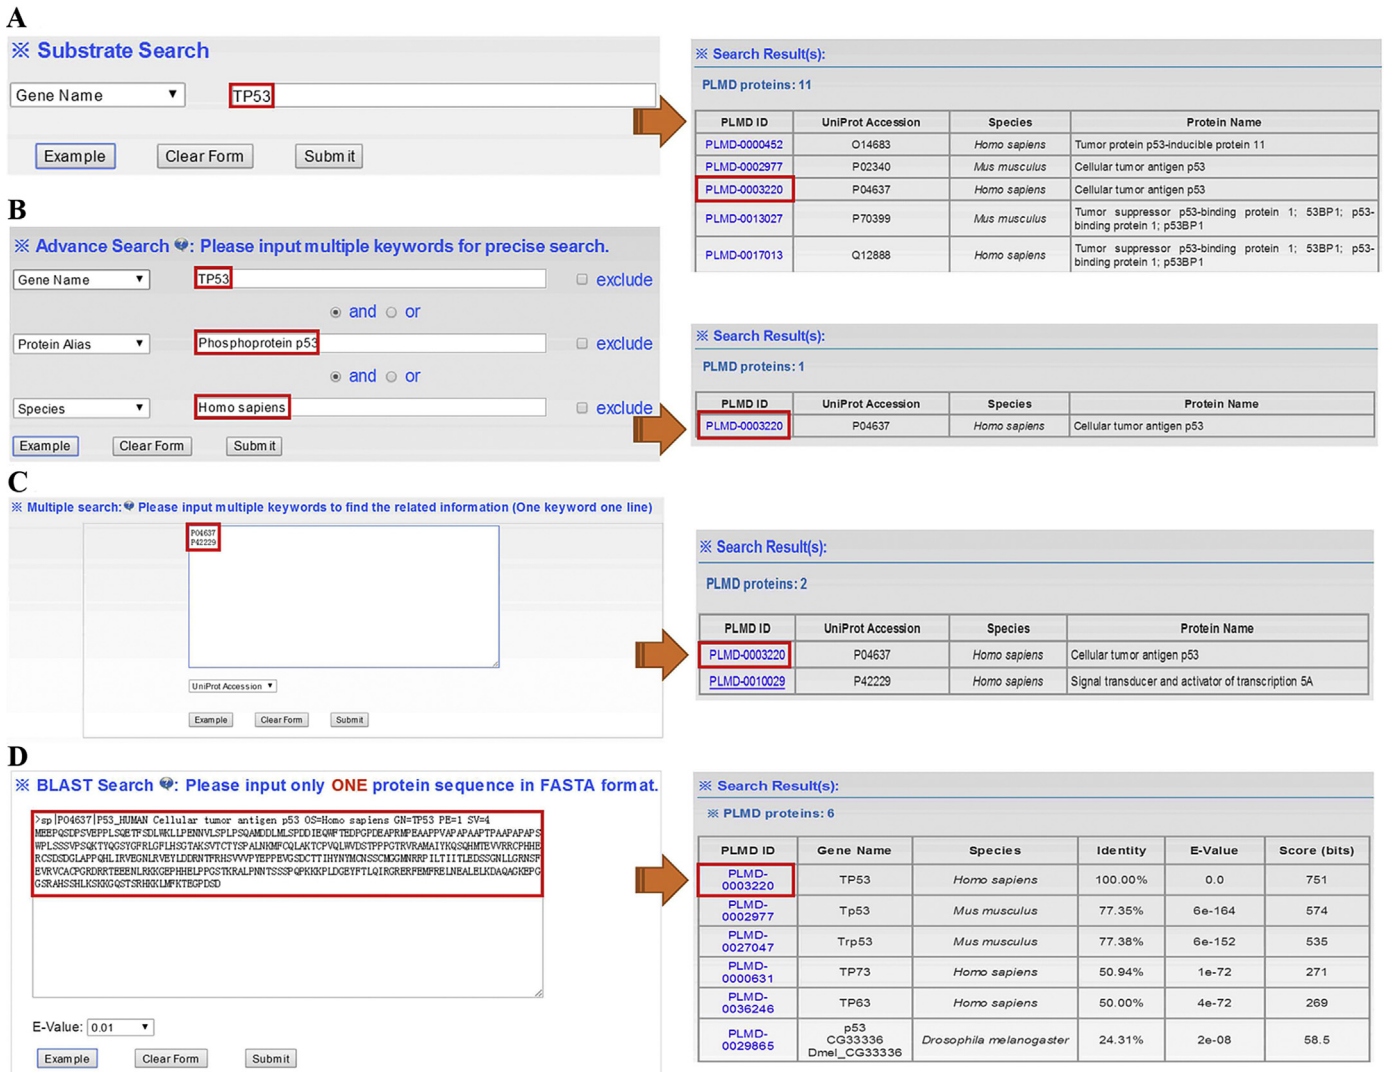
A

※ Substrate Search

Gene Name ▼ TP53

Example Clear Form Submit

※ Search Result(s):

PLMD proteins: 11

| PLMD ID | UniProt Accession | Species | Protein Name |
|---|---|---|---|
| PLMD-0000452 | O14683 | Homo sapiens | Tumor protein p53-inducible protein 11 |
| PLMD-0002977 | P02340 | Mus musculus | Cellular tumor antigen p53 |
| PLMD-0003220 | P04637 | Homo sapiens | Cellular tumor antigen p53 |
| PLMD-0013027 | P70399 | Mus musculus | Tumor suppressor p53-binding protein 1; 53BP1; p53-binding protein 1; p53BP1 |
| PLMD-0017013 | Q12888 | Homo sapiens | Tumor suppressor p53-binding protein 1; 53BP1; p53-binding protein 1; p53BP1 |

B

※ Advance Search: Please input multiple keywords for precise search.

Gene Name ▼ TP53 exclude

and or

Protein Alias ▼ Phosphoprotein p53 exclude

and or

Species ▼ Homo sapiens exclude

Example Clear Form Submit

※ Search Result(s):

PLMD proteins: 1

| PLMD ID | UniProt Accession | Species | Protein Name |
|---|---|---|---|
| PLMD-0003220 | P04637 | Homo sapiens | Cellular tumor antigen p53 |

C

※ Multiple search: Please input multiple keywords to find the related information (One keyword one line)

P04637
P42229

UniProt Accession ▼

Example Clear Form Submit

※ Search Result(s):

PLMD proteins: 2

| PLMD ID | UniProt Accession | Species | Protein Name |
|---|---|---|---|
| PLMD-0003220 | P04637 | Homo sapiens | Cellular tumor antigen p53 |
| PLMD-0010029 | P42229 | Homo sapiens | Signal transducer and activator of transcription 5A |

D

※ BLAST Search: Please input only ONE protein sequence in FASTA format.

>sp|P04637|P53_HUMAN Cellular tumor antigen p53 OS=Homo sapiens GN=TP53 PE=1 SV=4
MEEPQSDPSVEPPLSQETFSDLWKLLPENNVLSPLPSQAMDDLMLSPDDIEQWFTEDPGPDEAPRMPEAAPPVAPAPAAPTPAAPAPS
WPLSSSVPSQKTYQGSYGFRLGFLHSGTAKSVTCTYSPALNKMFCQLAKTCPVQLWVDSTPPPGTRVRAMAIYKQSQHMTEVVRRCPHHE
RCSDSDGLAPPQHLIRVEGNLRVEYLDDRNTFRHSVVVPYEPPEVGSDCTTIHYNYMCNSSCMGGMNRRPILTIITLEDSSGNLLGRNSF
EVRVCACPGRDRRTEEENLRKKGEPHHELPPGSTKRALPNNTSSSPQPKKKPLDGEYFTLQIRGRERFEMFRELNEALELKDAQAGKEPG
GSRAHSSHLKSKKGQSTSRHKKLMFKTEGPDSD

E-Value: 0.01 ▼

Example Clear Form Submit

※ Search Result(s):

※ PLMD proteins: 6

| PLMD ID | Gene Name | Species | Identity | E-Value | Score (bits) |
|---|---|---|---|---|---|
| PLMD-0003220 | TP53 | Homo sapiens | 100.00% | 0.0 | 751 |
| PLMD-0002977 | Tp53 | Mus musculus | 77.35% | 6e-164 | 574 |
| PLMD-0027047 | Trp53 | Mus musculus | 77.38% | 6e-152 | 535 |
| PLMD-0000631 | TP73 | Homo sapiens | 50.94% | 1e-72 | 271 |
| PLMD-0036246 | TP63 | Homo sapiens | 50.00% | 4e-72 | 269 |
| PLMD-0029865 | p53 CG33336 Dmel_CG33336 | Drosophila melanogaster | 24.31% | 2e-08 | 58.5 |